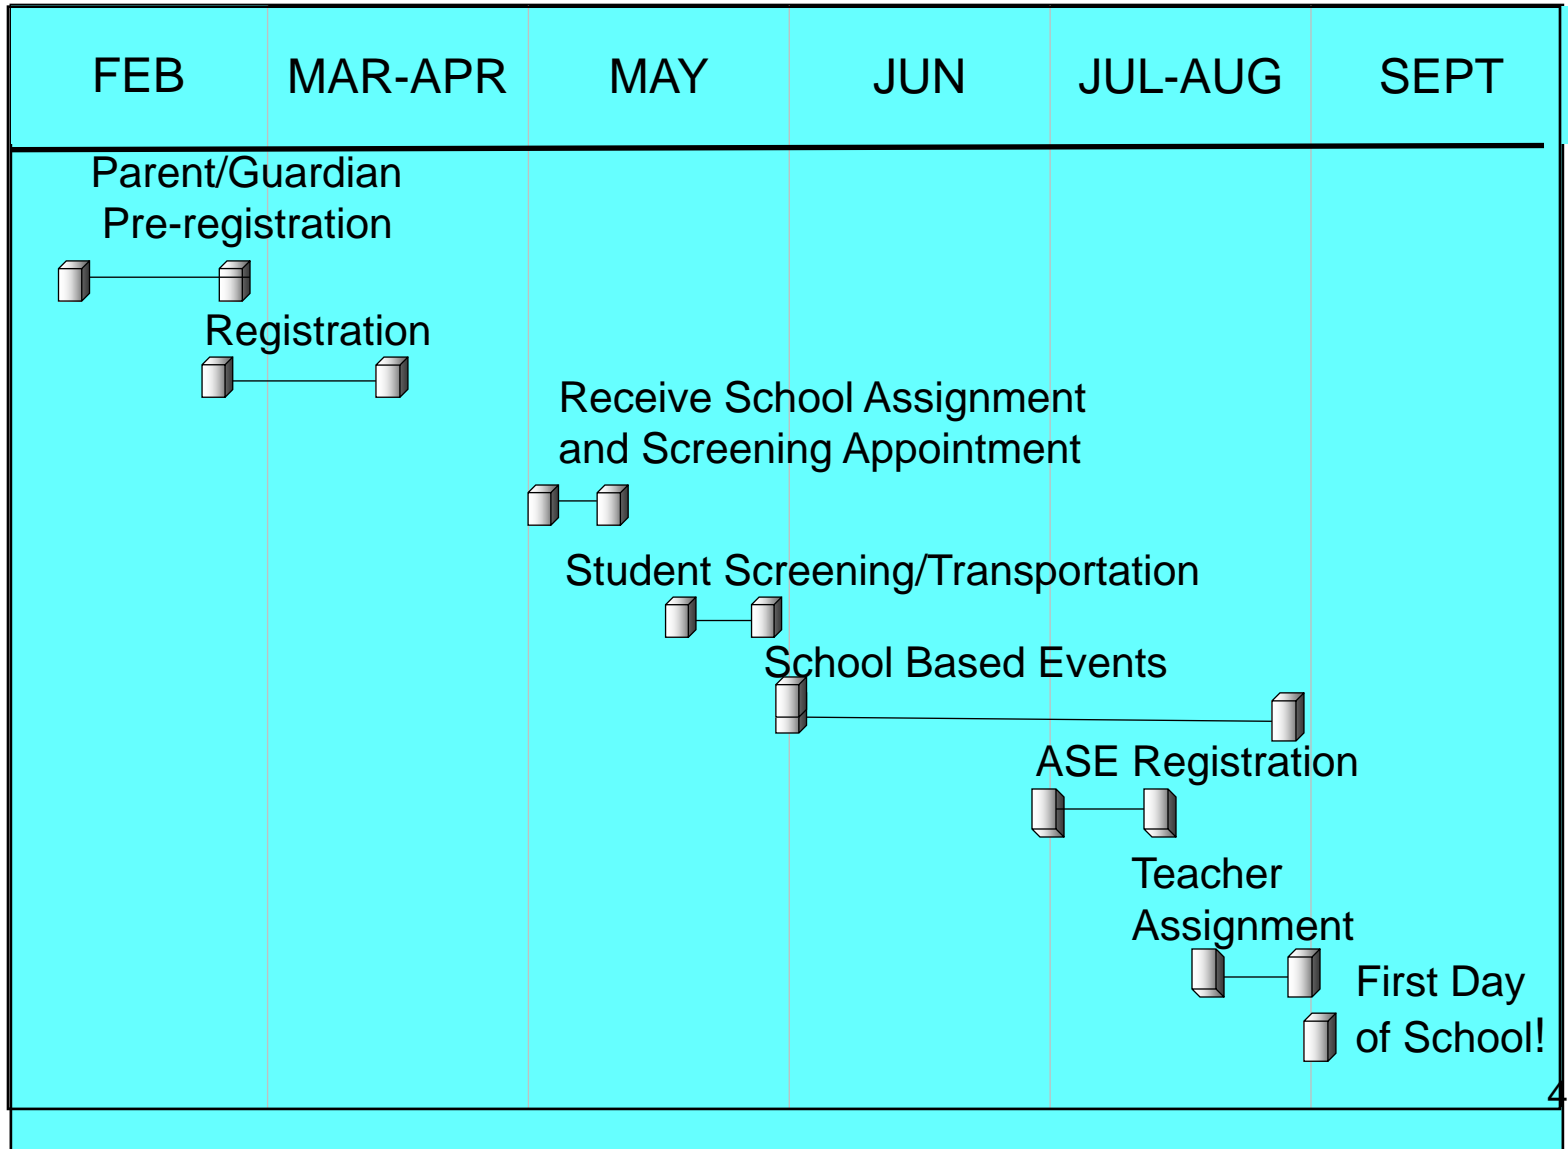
| FEB | MAR-APR | MAY | JUN | JUL-AUG | SEPT |
|---|---|---|---|---|---|

Parent/Guardian Pre-registration

Registration

Receive School Assignment and Screening Appointment

Student Screening/Transportation

School Based Events

ASE Registration

Teacher Assignment

First Day of School!

4